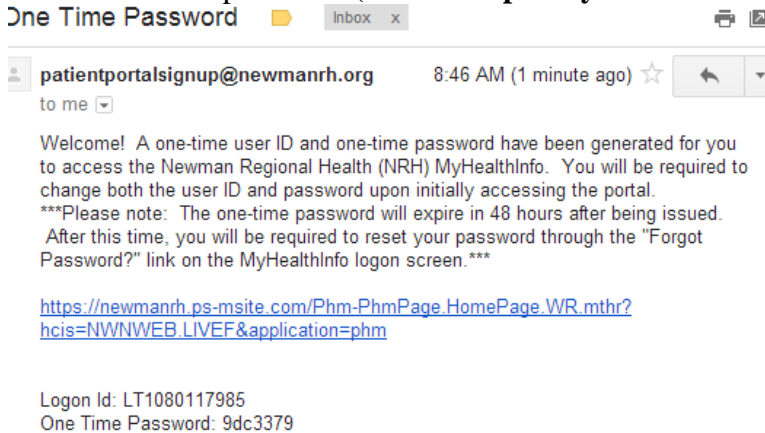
One Time Password Inbox x

patientportalsignup@newmanrh.org 8:46 AM (1 minute ago)
to me

Welcome! A one-time user ID and one-time password have been generated for you to access the Newman Regional Health (NRH) MyHealthInfo. You will be required to change both the user ID and password upon initially accessing the portal.
***Please note: The one-time password will expire in 48 hours after being issued. After this time, you will be required to reset your password through the "Forgot Password?" link on the MyHealthInfo logon screen.***

https://newmanrh.ps-msite.com/Phm-PhmPage.HomePage.WR.mthr?hcis=NWNWEB.LIVEF&application=phm

Logon Id: LT1080117985
One Time Password: 9dc3379